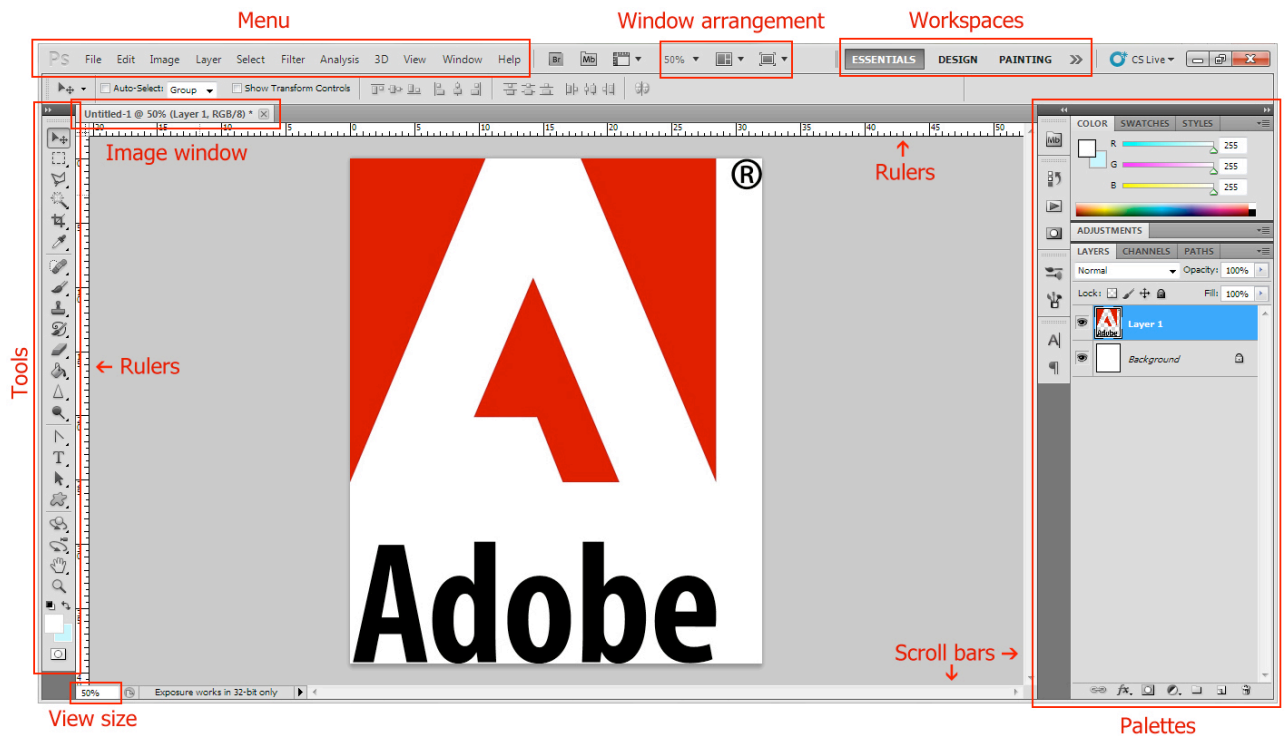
Menu

Window arrangement

Workspaces

Ps File Edit Image Layer Select Filter Analysis 3D View Window Help

Br Mb

50%

ESSENTIALS DESIGN PAINTING »

CS Live

Auto-Select: Group Show Transform Controls

Untitled-1 @ 50% (Layer 1, RGB/8) *

Image window

Rulers

Tools

← Rulers

®

Adobe

COLOR SWATCHES STYLES

R 255
G 255
B 255

ADJUSTMENTS

LAYERS CHANNELS PATHS

Normal Opacity: 100%

Lock: Fill: 100%

Layer 1

Background

Scroll bars →

50%

Exposure works in 32-bit only

View size

Palettes